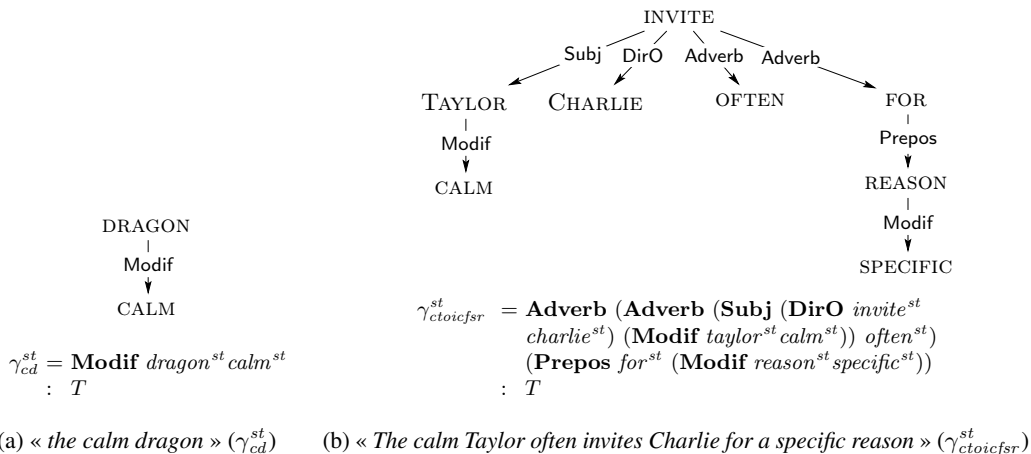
DRAGON
Modif
CALM

$\gamma_{cd}^{st} = \textbf{Modif}\ dragon^{st}\,calm^{st}$
$: \ T$

(a) « the calm dragon » ($\gamma_{cd}^{st}$)

INVITE
Subj DirO Adverb Adverb
TAYLOR CHARLIE OFTEN FOR
Modif Prepos
CALM REASON
Modif
SPECIFIC

$\gamma_{ctoicfsr}^{st} = \textbf{Adverb}\ (\textbf{Adverb}\ (\textbf{Subj}\ (\textbf{DirO}\ invite^{st}\ charlie^{st})\ (\textbf{Modif}\ taylor^{st}\,calm^{st}))\ often^{st})\ (\textbf{Prepos}\ for^{st}\ (\textbf{Modif}\ reason^{st}\,specific^{st}))$
$: \ T$

(b) « The calm Taylor often invites Charlie for a specific reason » ($\gamma_{ctoicfsr}^{st}$)